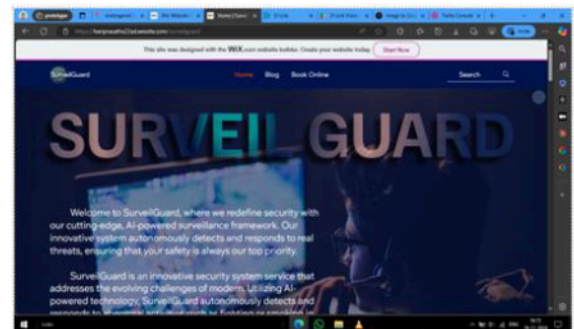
This site was designed with the WIX.com website builder. Create your website today. Start Now

SurveilGuard Home Blog Book Online Search

SURVEIL GUARD

Welcome to SurveilGuard, where we redefine security with our cutting-edge, AI-powered surveillance framework. Our innovative system autonomously detects and responds to real threats, ensuring that your safety is always our top priority.

SurveilGuard is an innovative security system service that addresses the evolving challenges of modern. Utilizing AI-powered technology, SurveilGuard autonomously detects and responds to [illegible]